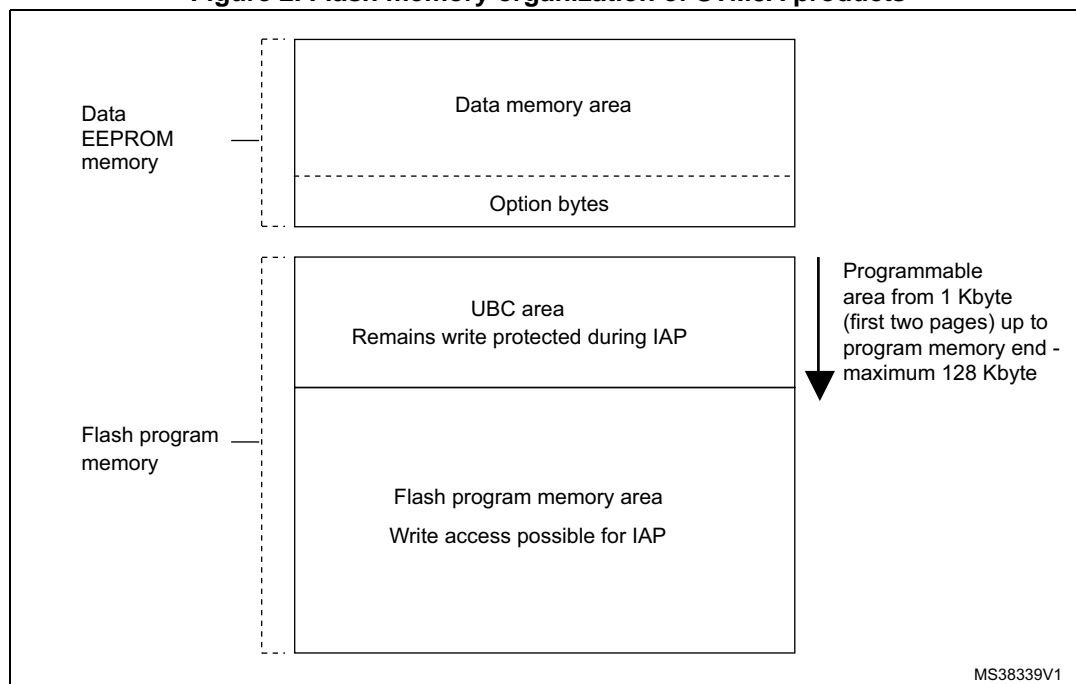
Figure 2. Flash memory organization of STM8L products

Data EEPROM memory

Data memory area

Option bytes

Flash program memory

UBC area
Remains write protected during IAP

Programmable area from 1 Kbyte (first two pages) up to program memory end - maximum 128 Kbyte

Flash program memory area
Write access possible for IAP

MS38339V1